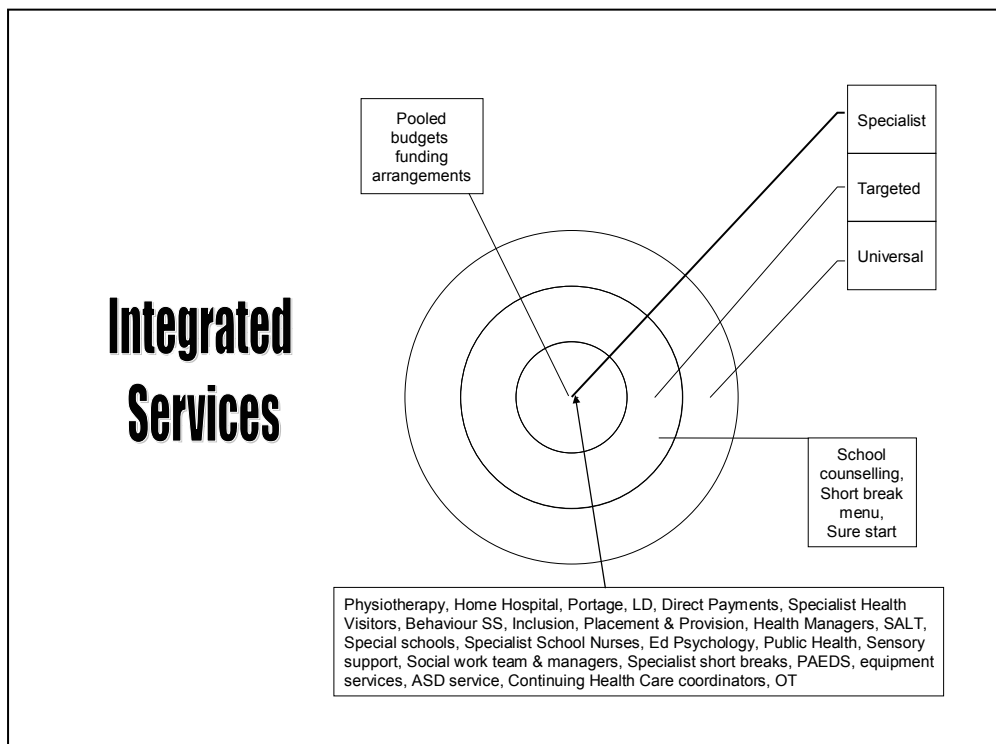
Integrated Services

Pooled budgets funding arrangements

Specialist

Targeted

Universal

School counselling, Short break menu, Sure start

Physiotherapy, Home Hospital, Portage, LD, Direct Payments, Specialist Health Visitors, Behaviour SS, Inclusion, Placement & Provision, Health Managers, SALT, Special schools, Specialist School Nurses, Ed Psychology, Public Health, Sensory support, Social work team & managers, Specialist short breaks, PAEDS, equipment services, ASD service, Continuing Health Care coordinators, OT